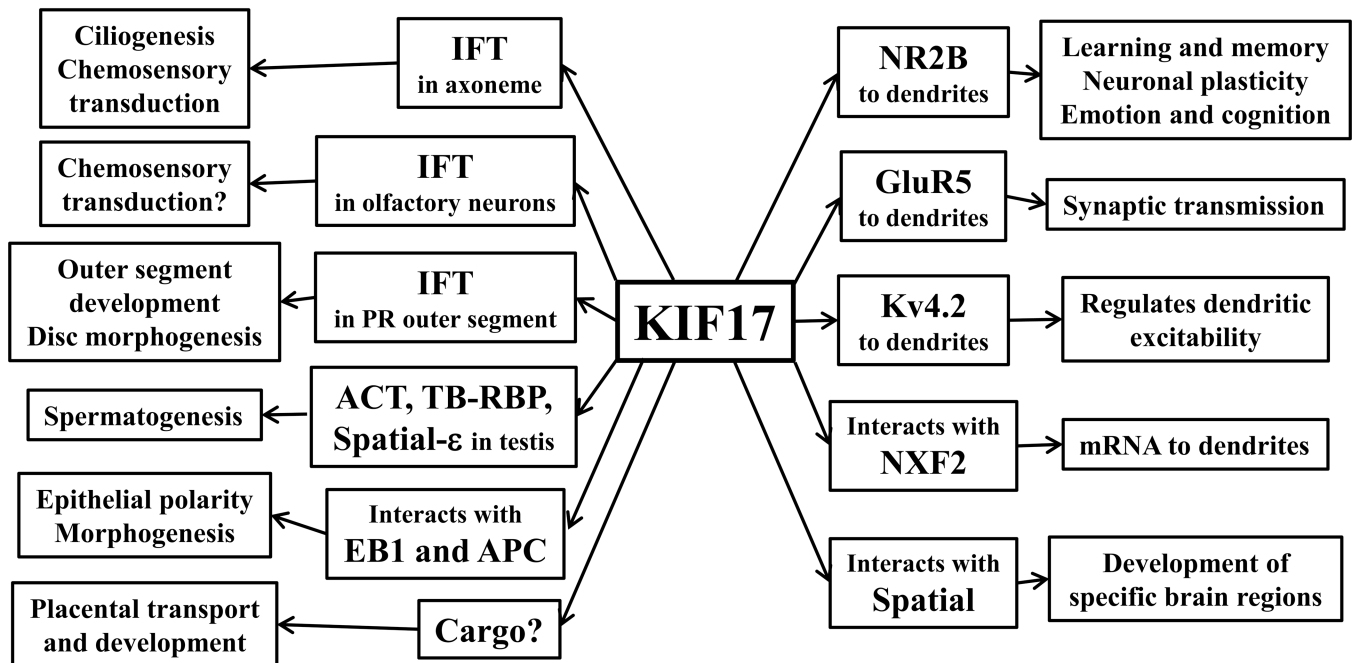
KIF17

IFT
in axoneme

Ciliogenesis
Chemosensory
transduction

IFT
in olfactory neurons

Chemosensory
transduction?

IFT
in PR outer segment

Outer segment
development
Disc morphogenesis

ACT, TB-RBP,
Spatial-ε in testis

Spermatogenesis

Interacts with
EB1 and APC

Epithelial polarity
Morphogenesis

Cargo?

Placental transport
and development

NR2B
to dendrites

Learning and memory
Neuronal plasticity
Emotion and cognition

GluR5
to dendrites

Synaptic transmission

Kv4.2
to dendrites

Regulates dendritic
excitability

Interacts with
NXF2

mRNA to dendrites

Interacts with
Spatial

Development of
specific brain regions